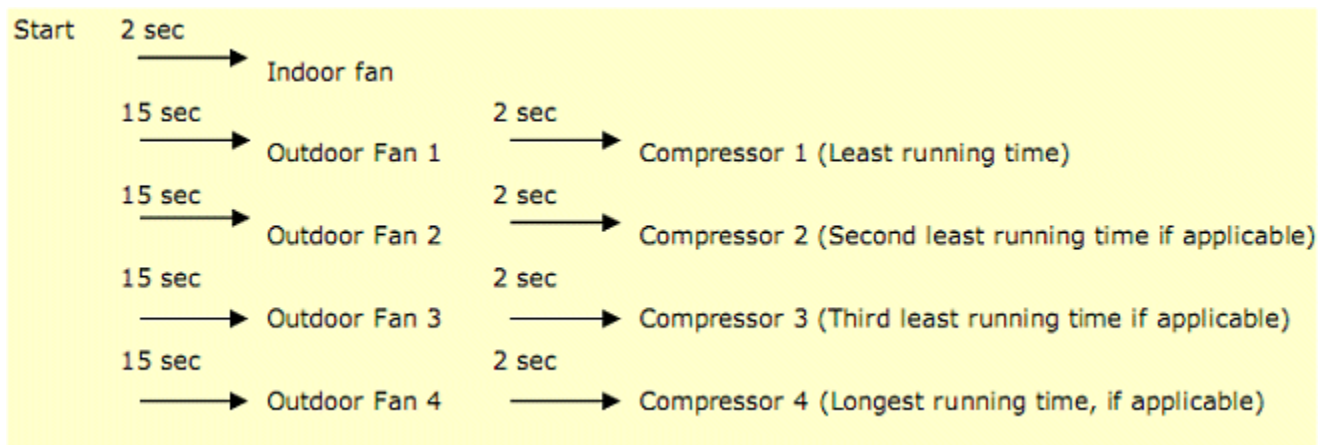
Start 2 sec
Indoor fan
15 sec → Outdoor Fan 1 2 sec → Compressor 1 (Least running time)
15 sec → Outdoor Fan 2 2 sec → Compressor 2 (Second least running time if applicable)
15 sec → Outdoor Fan 3 2 sec → Compressor 3 (Third least running time if applicable)
15 sec → Outdoor Fan 4 2 sec → Compressor 4 (Longest running time, if applicable)